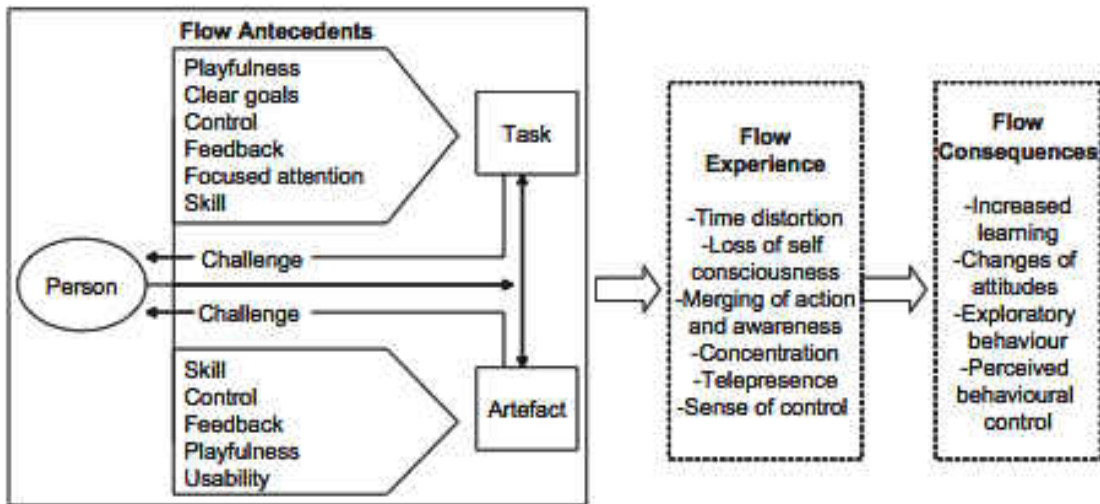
Flow Antecedents

Playfulness
Clear goals
Control
Feedback
Focused attention
Skill

Task

Person

Challenge

Challenge

Skill
Control
Feedback
Playfulness
Usability

Artefact

Flow Experience

-Time distortion
-Loss of self consciousness
-Merging of action and awareness
-Concentration
-Telepresence
-Sense of control

Flow Consequences

-Increased learning
-Changes of attitudes
-Exploratory behaviour
-Perceived behavioural control